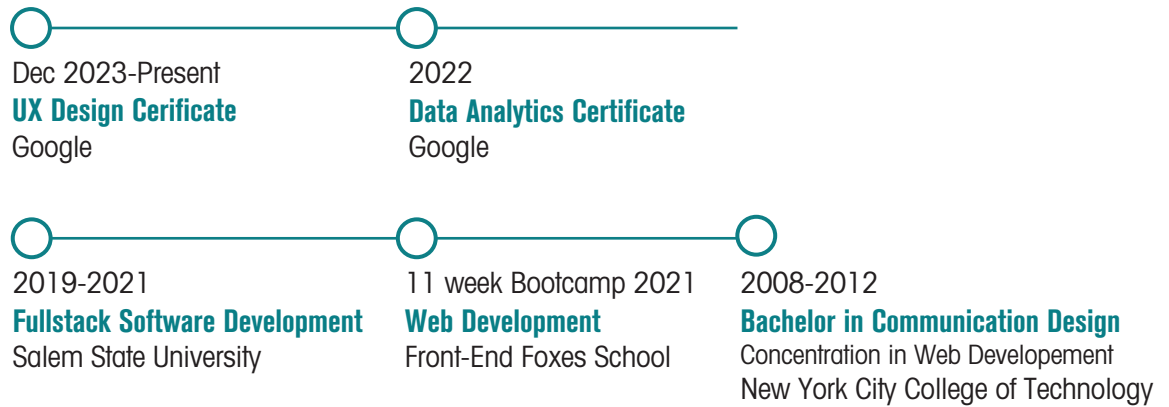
Dec 2023-Present
**UX Design Cerificate**
Google

2022
**Data Analytics Certificate**
Google

2019-2021
**Fullstack Software Development**
Salem State University

11 week Bootcamp 2021
**Web Development**
Front-End Foxes School

2008-2012
**Bachelor in Communication Design**
Concentration in Web Developement
New York City College of Technology